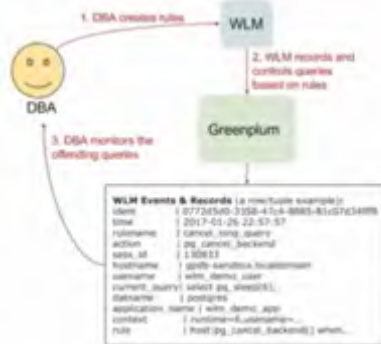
1. DBA creates rules

WLM

2. WLM records and controls queries based on rules

DBA

3. DBA monitors the offending queries

Greenplum

WLM Events & Records (a row/tuple example):
ident | 0772d5d0-3358-47c4-8885-81c57d34f8f6
time | 2017-01-26 22:57:57
rulename | cancel_long_query
action | pg_cancel_backend
sess_id | 130633
hostname | gpdb-sandbox.localdomain
username | wlm_demo_user
current_query | select pg_sleep(6);
datname | postgres
application_name | wlm_demo_app
context | runtime=6,username=...
rule | host:(pg_cancel_backend()) when...